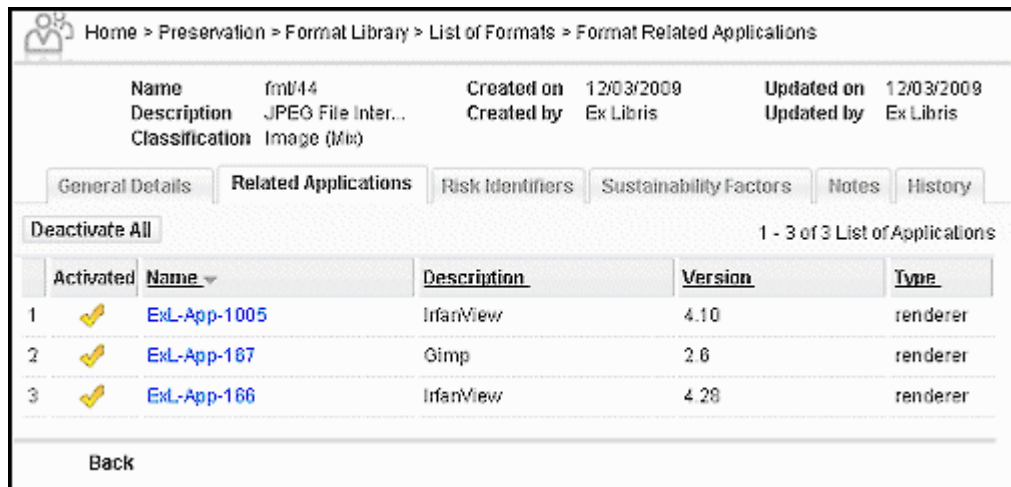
Home > Preservation > Format Library > List of Formats > Format Related Applications

Name fmt/44
Description JPEG File Inter...
Classification Image (Mx)

Created on 12/03/2009
Created by Ex Libris

Updated on 12/03/2009
Updated by Ex Libris

General Details | Related Applications | Risk Identifiers | Sustainability Factors | Notes | History

Deactivate All

1 - 3 of 3 List of Applications

| | Activated | Name | Description | Version | Type |
|---|---|---|---|---|---|
| 1 | ✓ | ExL-App-1005 | IrfanView | 4.10 | renderer |
| 2 | ✓ | ExL-App-167 | Gimp | 2.6 | renderer |
| 3 | ✓ | ExL-App-166 | IrfanView | 4.28 | renderer |

Back